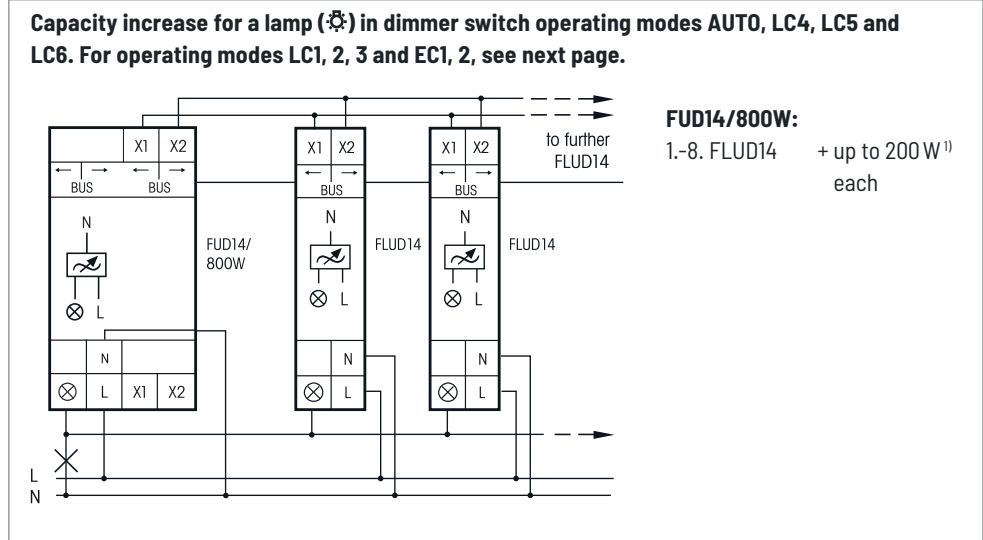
**Capacity increase for a lamp (☼) in dimmer switch operating modes AUTO, LC4, LC5 and LC6. For operating modes LC1, 2, 3 and EC1, 2, see next page.**

X1 X2
BUS BUS
N
$\otimes$ L
FUD14/ 800W
N
$\otimes$ L X1 X2

X1 X2
BUS
N
$\otimes$ L
FLUD14
N
$\otimes$ L

X1 X2
BUS
N
$\otimes$ L
FLUD14
N
$\otimes$ L

to further FLUD14

L
N

**FUD14/800W:**
1.-8. FLUD14 + up to 200 W$^{1)}$ each